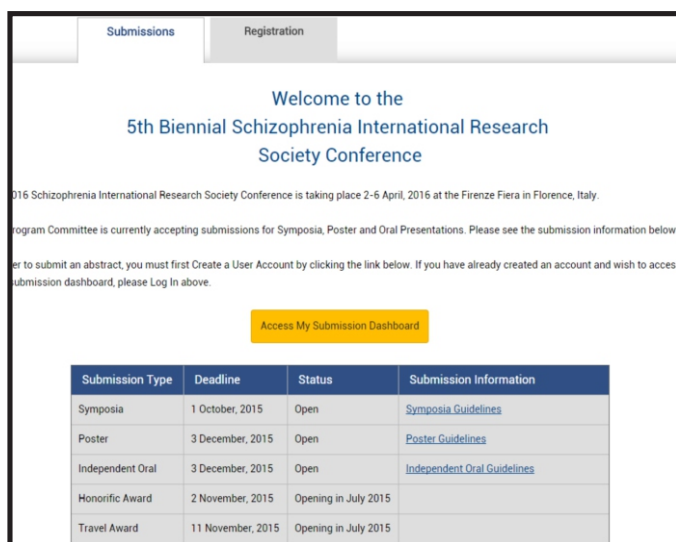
Submissions

Registration

Welcome to the
5th Biennial Schizophrenia International Research Society Conference

016 Schizophrenia International Research Society Conference is taking place 2-6 April, 2016 at the Firenze Fiera in Florence, Italy.

rogram Committee is currently accepting submissions for Symposia, Poster and Oral Presentations. Please see the submission information below

er to submit an abstract, you must first Create a User Account by clicking the link below. If you have already created an account and wish to acces ubmission dashboard, please Log In above.

Access My Submission Dashboard

| Submission Type | Deadline | Status | Submission Information |
|---|---|---|---|
| Symposia | 1 October, 2015 | Open | Symposia Guidelines |
| Poster | 3 December, 2015 | Open | Poster Guidelines |
| Independent Oral | 3 December, 2015 | Open | Independent Oral Guidelines |
| Honorific Award | 2 November, 2015 | Opening in July 2015 | |
| Travel Award | 11 November, 2015 | Opening in July 2015 | |